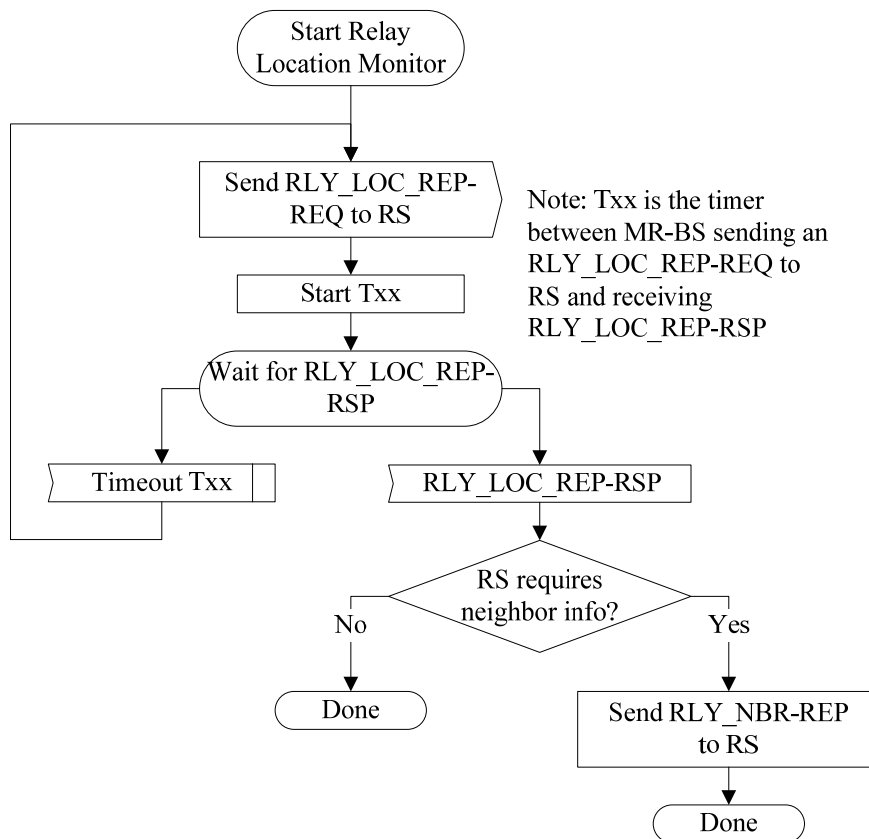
Start Relay Location Monitor

Send RLY_LOC_REP-REQ to RS

Note: Txx is the timer between MR-BS sending an RLY_LOC_REP-REQ to RS and receiving RLY_LOC_REP-RSP

Start Txx

Wait for RLY_LOC_REP-RSP

Timeout Txx

RLY_LOC_REP-RSP

RS requires neighbor info?

No

Yes

Done

Send RLY_NBR-REP to RS

Done